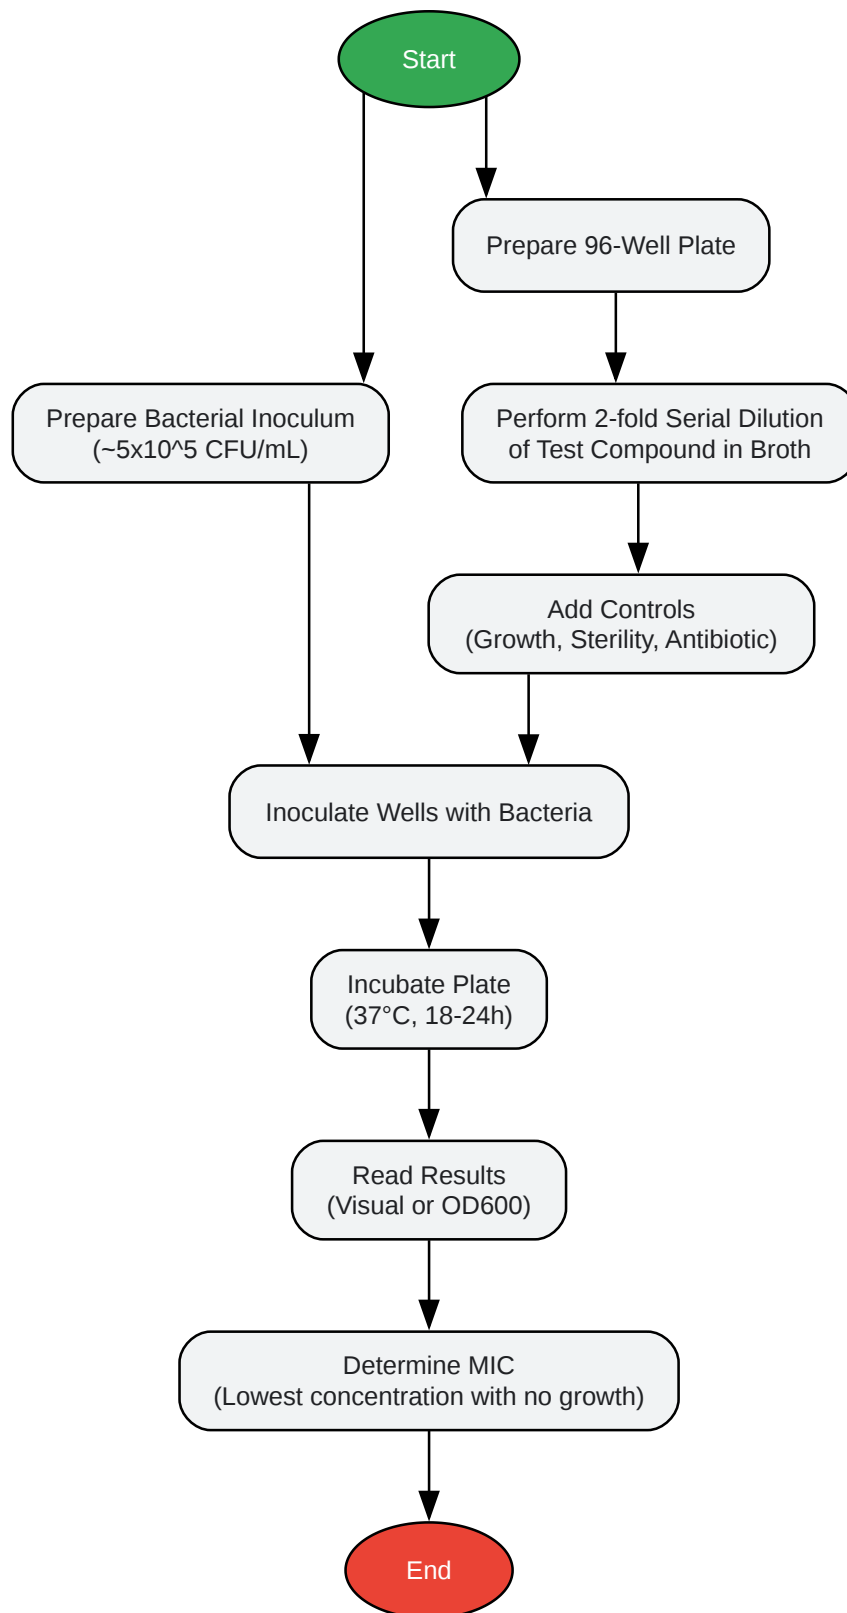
Start

Prepare 96-Well Plate

Prepare Bacterial Inoculum (~5x10^5 CFU/mL)

Perform 2-fold Serial Dilution of Test Compound in Broth

Add Controls (Growth, Sterility, Antibiotic)

Inoculate Wells with Bacteria

Incubate Plate (37°C, 18-24h)

Read Results (Visual or OD600)

Determine MIC (Lowest concentration with no growth)

End